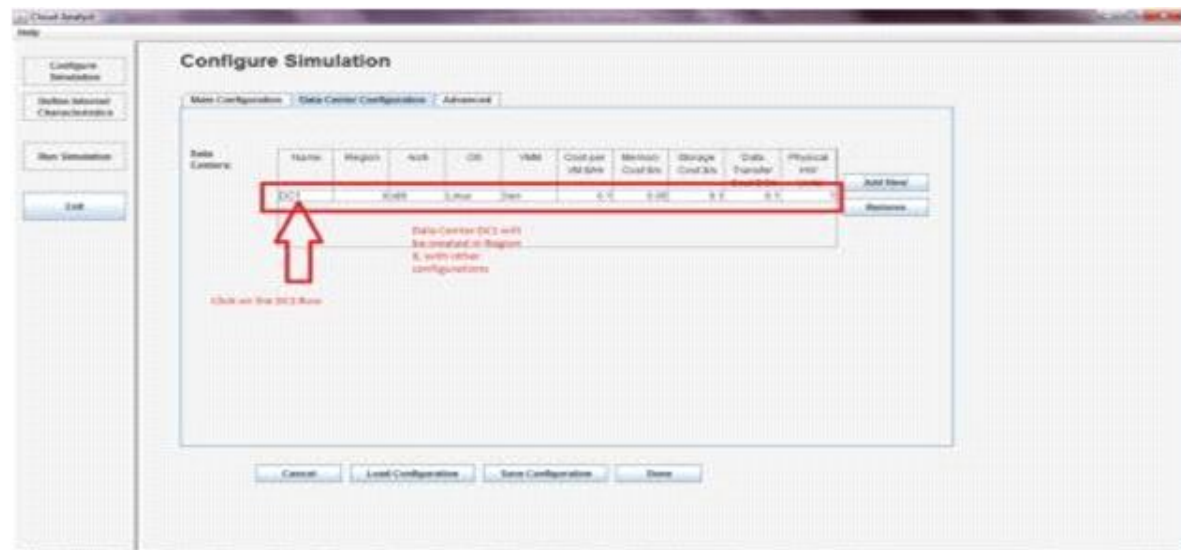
Cloud Analyst

Help

Configure Simulation

Define Internet Characteristics

Run Simulation

Exit

Configure Simulation

Main Configuration | Data Center Configuration | Advanced

Data Centers:

| Name | Region | Arch | OS | VMM | Cost per VM $/Hr | Memory Cost $/s | Storage Cost $/s | Data Transfer Cost $/Gb | Physical HW Units |
|---|---|---|---|---|---|---|---|---|---|
| DC1 | | X86 | Linux | Xen | 0.1 | 0.05 | 0.1 | 0.1 | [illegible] |

Add New

Remove

Data Center DC1 will be created in Region 0, with other configurations

Click on the DC1 Row

Cancel | Load Configuration | Save Configuration | Done